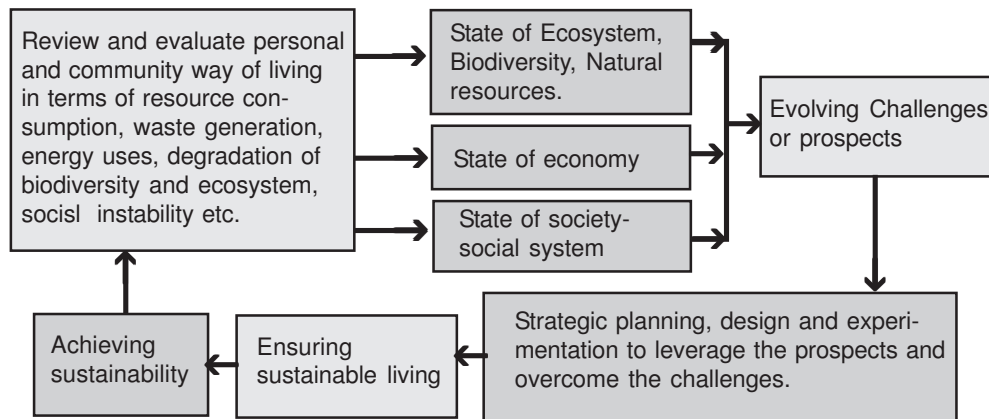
Review and evaluate personal and community way of living in terms of resource consumption, waste generation, energy uses, degradation of biodiversity and ecosystem, socisl instability etc.

State of Ecosystem, Biodiversity, Natural resources.

State of economy

State of society-social system

Evolving Challenges or prospects

Strategic planning, design and experimentation to leverage the prospects and overcome the challenges.

Ensuring sustainable living

Achieving sustainability